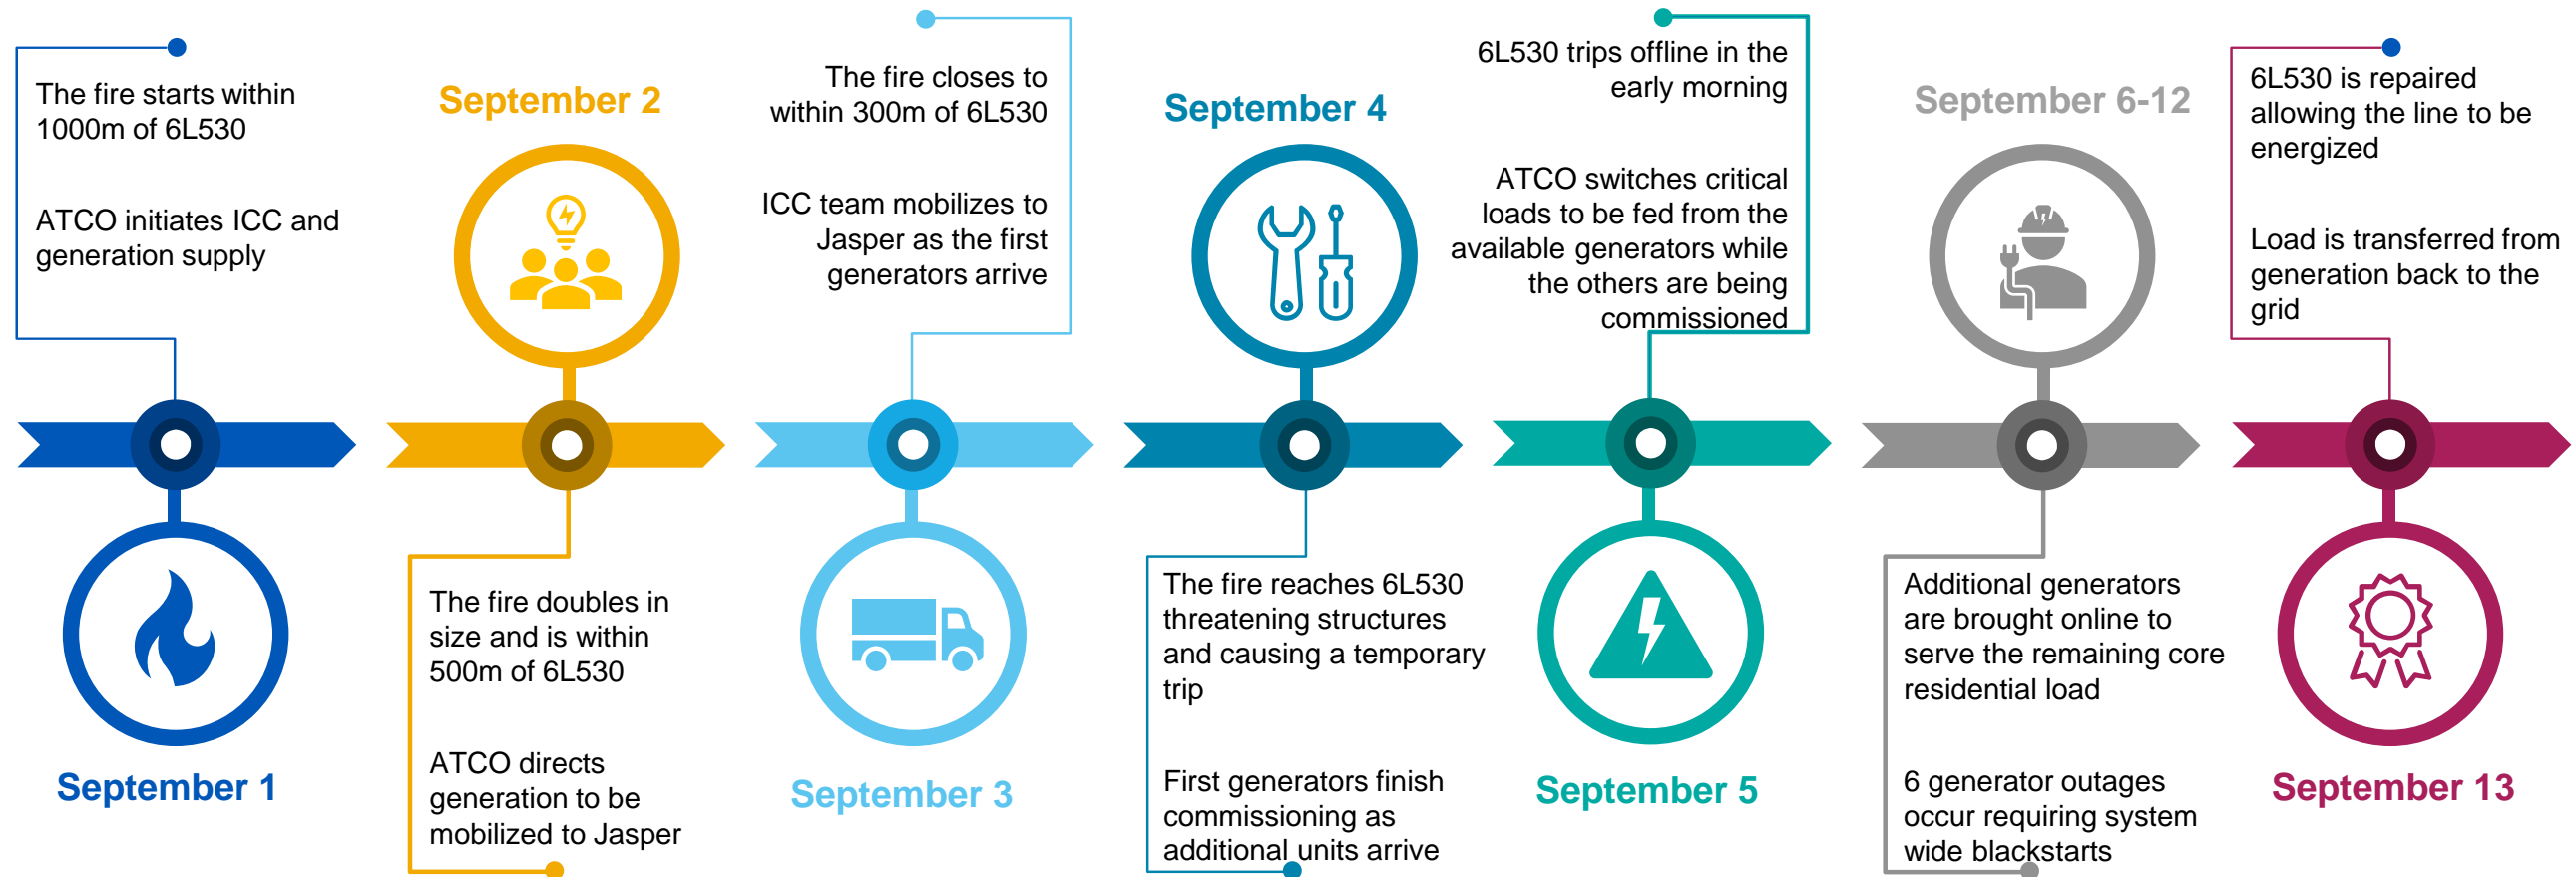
The fire starts within 1000m of 6L530

ATCO initiates ICC and generation supply

September 1

September 2

The fire doubles in size and is within 500m of 6L530

ATCO directs generation to be mobilized to Jasper

The fire closes to within 300m of 6L530

ICC team mobilizes to Jasper as the first generators arrive

September 3

September 4

The fire reaches 6L530 threatening structures and causing a temporary trip

First generators finish commissioning as additional units arrive

6L530 trips offline in the early morning

ATCO switches critical loads to be fed from the available generators while the others are being commissioned

September 5

September 6-12

Additional generators are brought online to serve the remaining core residential load

6 generator outages occur requiring system wide blackstarts

6L530 is repaired allowing the line to be energized

Load is transferred from generation back to the grid

September 13